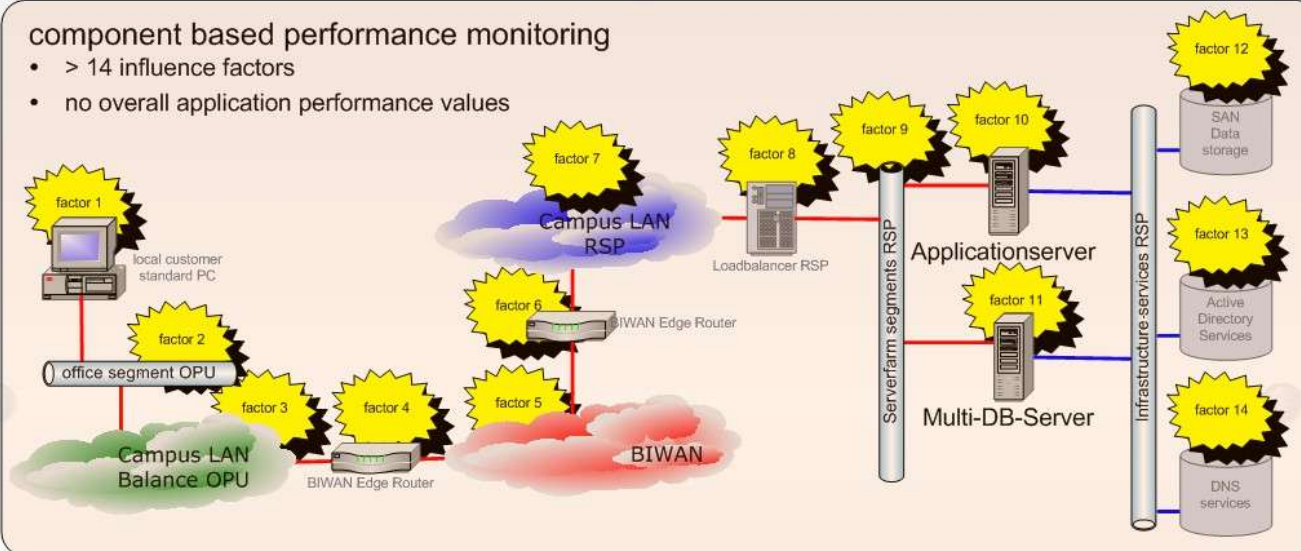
component based performance monitoring

- > 14 influence factors
- no overall application performance values

factor 1
local customer standard PC
factor 2
office segment OPU
factor 3
Campus LAN Balance OPU
factor 4
BIWAN Edge Router
factor 5
BIWAN
factor 6
BIWAN Edge Router
factor 7
Campus LAN RSP
factor 8
Loadbalancer RSP
factor 9
Serverfarm segments RSP
factor 10
Applicationserver
factor 11
Multi-DB-Server
Infrastructure-services RSP
factor 12
SAN Data storage
factor 13
Active Directory Services
factor 14
DNS services